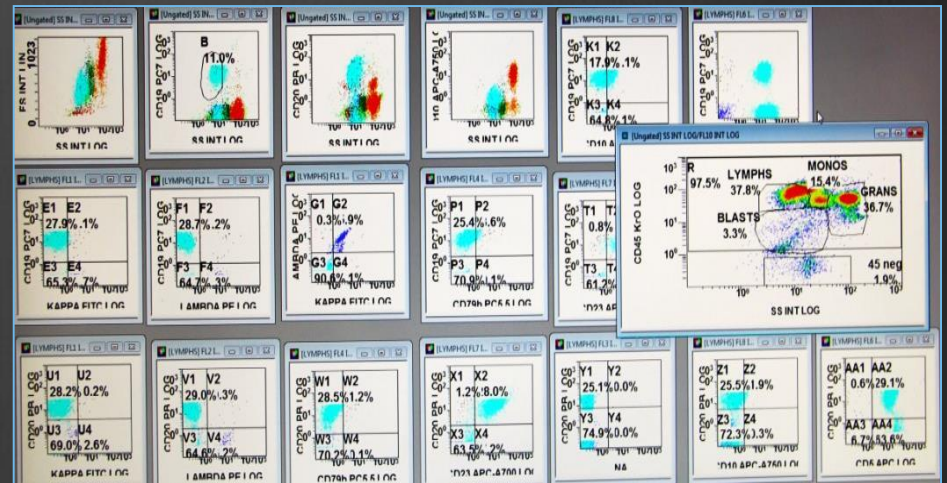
[Ungated] SS IN...
FS INT LIN
1023
0
SS INT LOG

[Ungated] SS IN...
B
11.0%
SS INT LOG

[Ungated] SS IN...
CD20 PB LOG
SS INT LOG

[Ungated] SS IN...
APC-A750 LOG
SS INT LOG

[LYMPHS] FL8 I...
CD19 PC7
K1 K2
17.9% .1%
K3 K4
64.8% 1%

[LYMPHS] FL6 I...

[Ungated] SS INT LOG/FL10 INT LOG
R
97.5%
LYMPHS
37.8%
MONOS
15.4%
GRANS
36.7%
BLASTS
3.3%
45 neg
1.9%
CD45 K-O LOG
SS INT LOG

[LYMPHS] FL1 I...
CD19 PC7
E1 E2
27.9% .1%
E3 E4
65.3% .7%
KAPPA FITC LOG

[LYMPHS] FL2 I...
F1 F2
28.7% .2%
F3 F4
64.7% .3%
LAMBDA PE LOG

[LYMPHS] FL1 I...
LAMBDA PE LOG
G1 G2
0.3% 1.9%
G3 G4
90.6% 1%
KAPPA FITC LOG

[LYMPHS] FL4 I...
CD19 PC7 LOG
P1 P2
25.4% .6%
P3 P4
70.9% 1.1%
CD79b PC5.5 LOG

[LYMPHS] FL7 I...
T1 T2
0.8%
T3 T4
61.2%
CD23 AP

[LYMPHS] FL1 I...
CD5
U1 U2
28.2% 0.2%
U3 U4
69.0% 2.6%
KAPPA FITC LOG

[LYMPHS] FL2 I...
V1 V2
29.0% .3%
V3 V4
64.6% .2%
LAMBDA PE LOG

[LYMPHS] FL4 I...
W1 W2
28.5% 1.2%
W3 W4
70.2% 1.1%
CD79b PC5.5 LOG

[LYMPHS] FL7 I...
CD20 PB LOG
X1 X2
1.2% 8.0%
X3 X4
63.5% .2%
CD23 APC-A700 LOG

[LYMPHS] FL3 I...
Y1 Y2
25.1% 0.0%
Y3 Y4
74.9% 0.0%
NA

[LYMPHS] FL6 I...
Z1 Z2
25.5% 1.9%
Z3 Z4
72.3% 3.3%
CD10 APC-A750 LOG

[LYMPHS] FL6 I...
AA1 AA2
0.6% 29.1%
AA3 AA4
6.7% 63.6%
CD5 APC LOG